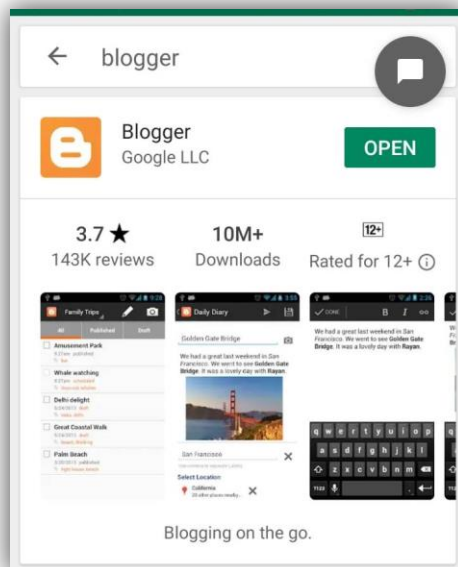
← blogger

Blogger
Google LLC

OPEN

3.7 ★
143K reviews

10M+
Downloads

12+
Rated for 12+ ⓘ

Family Trips
All Published Draft
Amusement Park
Whale watching
Delhi delight
Great Coastal Walk
Palm Beach

Daily Diary
Golden Gate Bridge
We had a great last weekend in San Francisco. We went to see Golden Gate Bridge. It was a lovely day with Rayan.
San Francisco
Select Location:
California

DONE
We had a great last weekend in San Francisco. We went to see Golden Gate Bridge. It was a lovely day with Rayan.
q w e r t y u i o p
a s d f g h j k l
z x c v b n m

Blogging on the go.